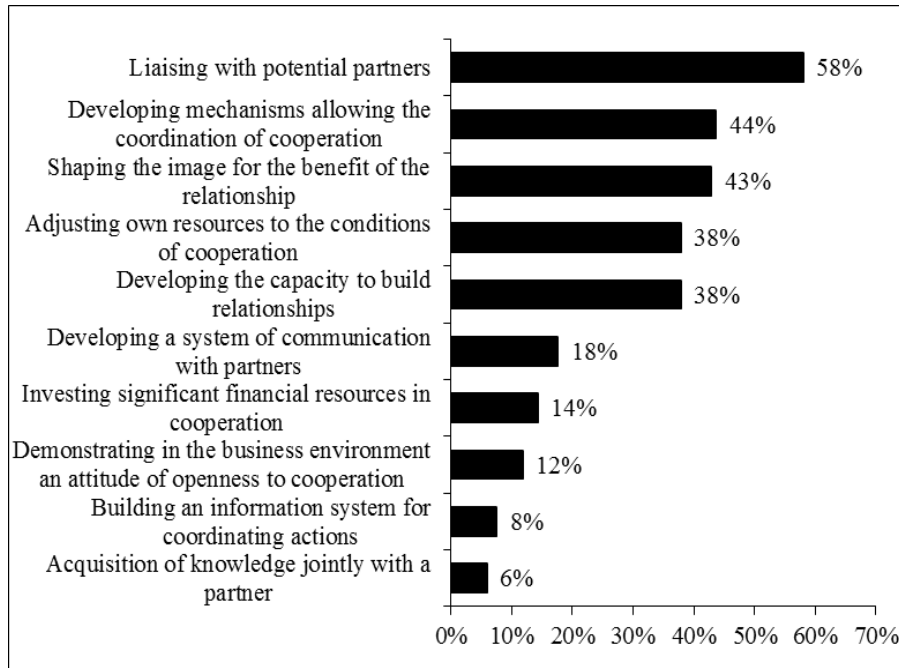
Liaising with potential partners 58%

Developing mechanisms allowing the coordination of cooperation 44%

Shaping the image for the benefit of the relationship 43%

Adjusting own resources to the conditions of cooperation 38%

Developing the capacity to build relationships 38%

Developing a system of communication with partners 18%

Investing significant financial resources in cooperation 14%

Demonstrating in the business environment an attitude of openness to cooperation 12%

Building an information system for coordinating actions 8%

Acquisition of knowledge jointly with a partner 6%

0% 10% 20% 30% 40% 50% 60% 70%